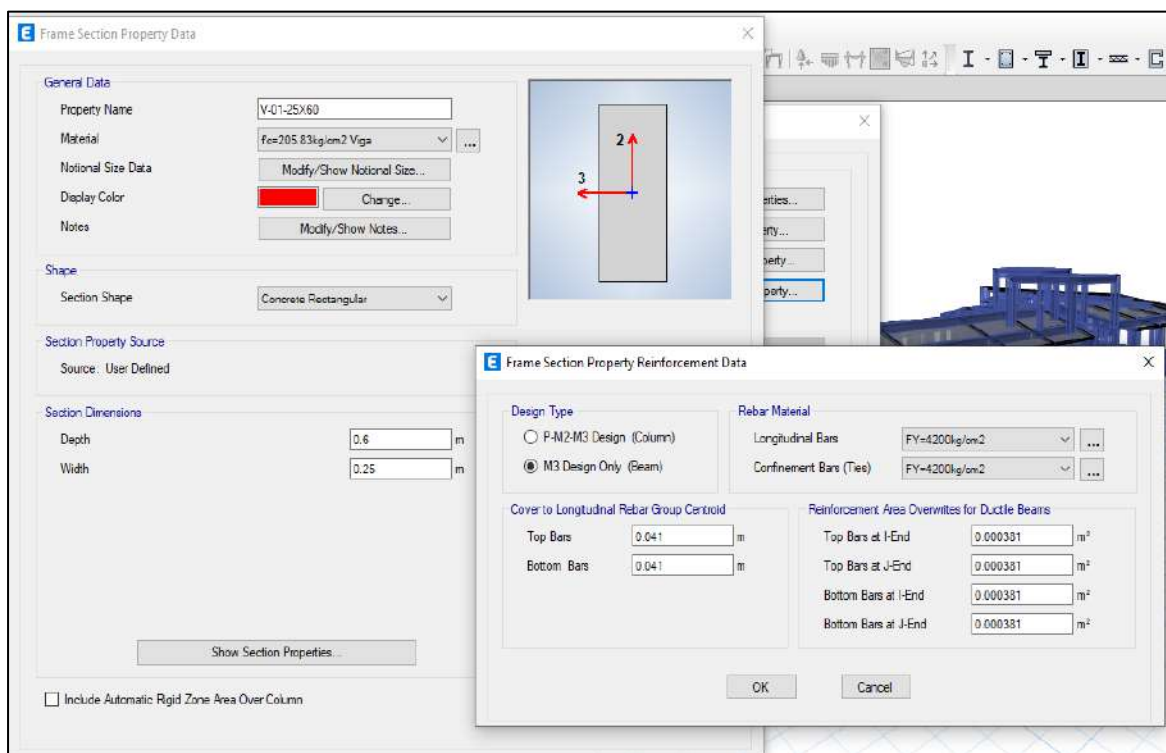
Frame Section Property Data

General Data

Property Name V-01-25X60

Material fc=205.83kg/cm2 Viga ...

Notional Size Data Modify/Show Notional Size...

Display Color Change...

Notes Modify/Show Notes...

2

3

Shape

Section Shape Concrete Rectangular

Section Property Source

Source: User Defined

Section Dimensions

Depth 0.6 m

Width 0.25 m

Show Section Properties...

Include Automatic Rigid Zone Area Over Column

erties...

erty...

perty...

operty...

Frame Section Property Reinforcement Data

Design Type

P-M2-M3 Design (Column)

M3 Design Only (Beam)

Rebar Material

Longitudinal Bars FY=4200kg/cm2 ...

Confinement Bars (Ties) FY=4200kg/cm2 ...

Cover to Longitudinal Rebar Group Centroid

Top Bars 0.041 m

Bottom Bars 0.041 m

Reinforcement Area Overwrites for Ductile Beams

Top Bars at I-End 0.000381 $m^2$

Top Bars at J-End 0.000381 $m^2$

Bottom Bars at I-End 0.000381 $m^2$

Bottom Bars at J-End 0.000381 $m^2$

OK Cancel